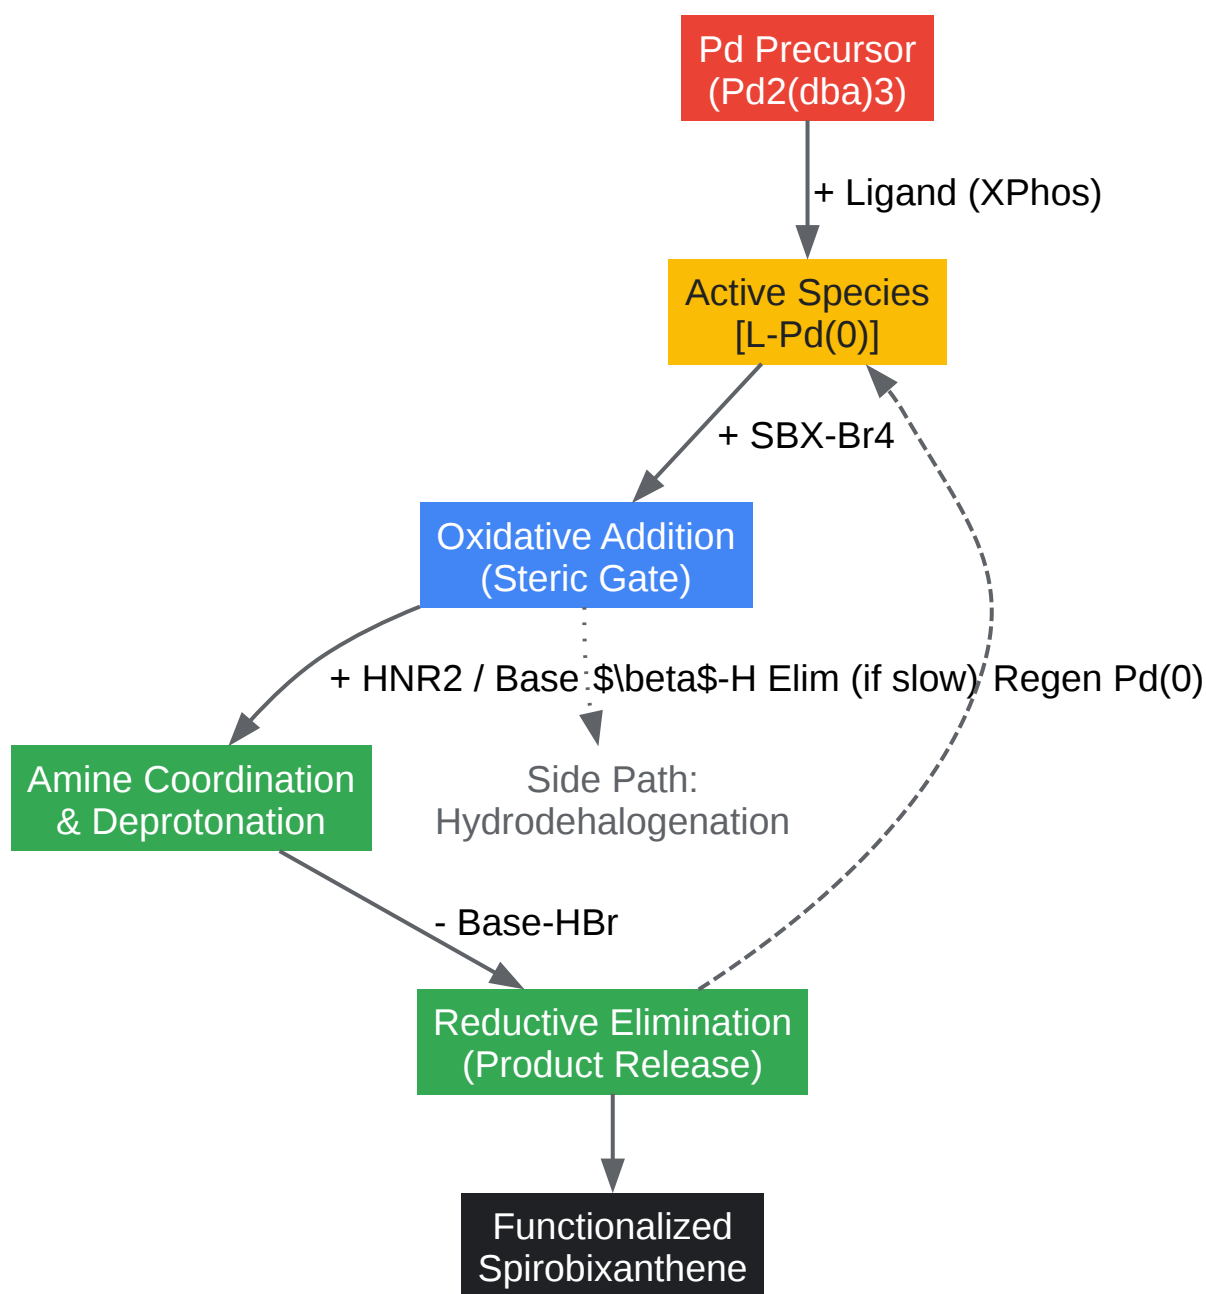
Pd Precursor
(Pd2(dba)3)

+ Ligand (XPhos)

Active Species
[L-Pd(0)]

+ SBX-Br4

Oxidative Addition
(Steric Gate)

+ HNR2 / Base

$\beta$-H Elim (if slow)

Regen Pd(0)

Amine Coordination
& Deprotonation

Side Path:
Hydrodehalogenation

- Base-HBr

Reductive Elimination
(Product Release)

Functionalized
Spirobixanthene